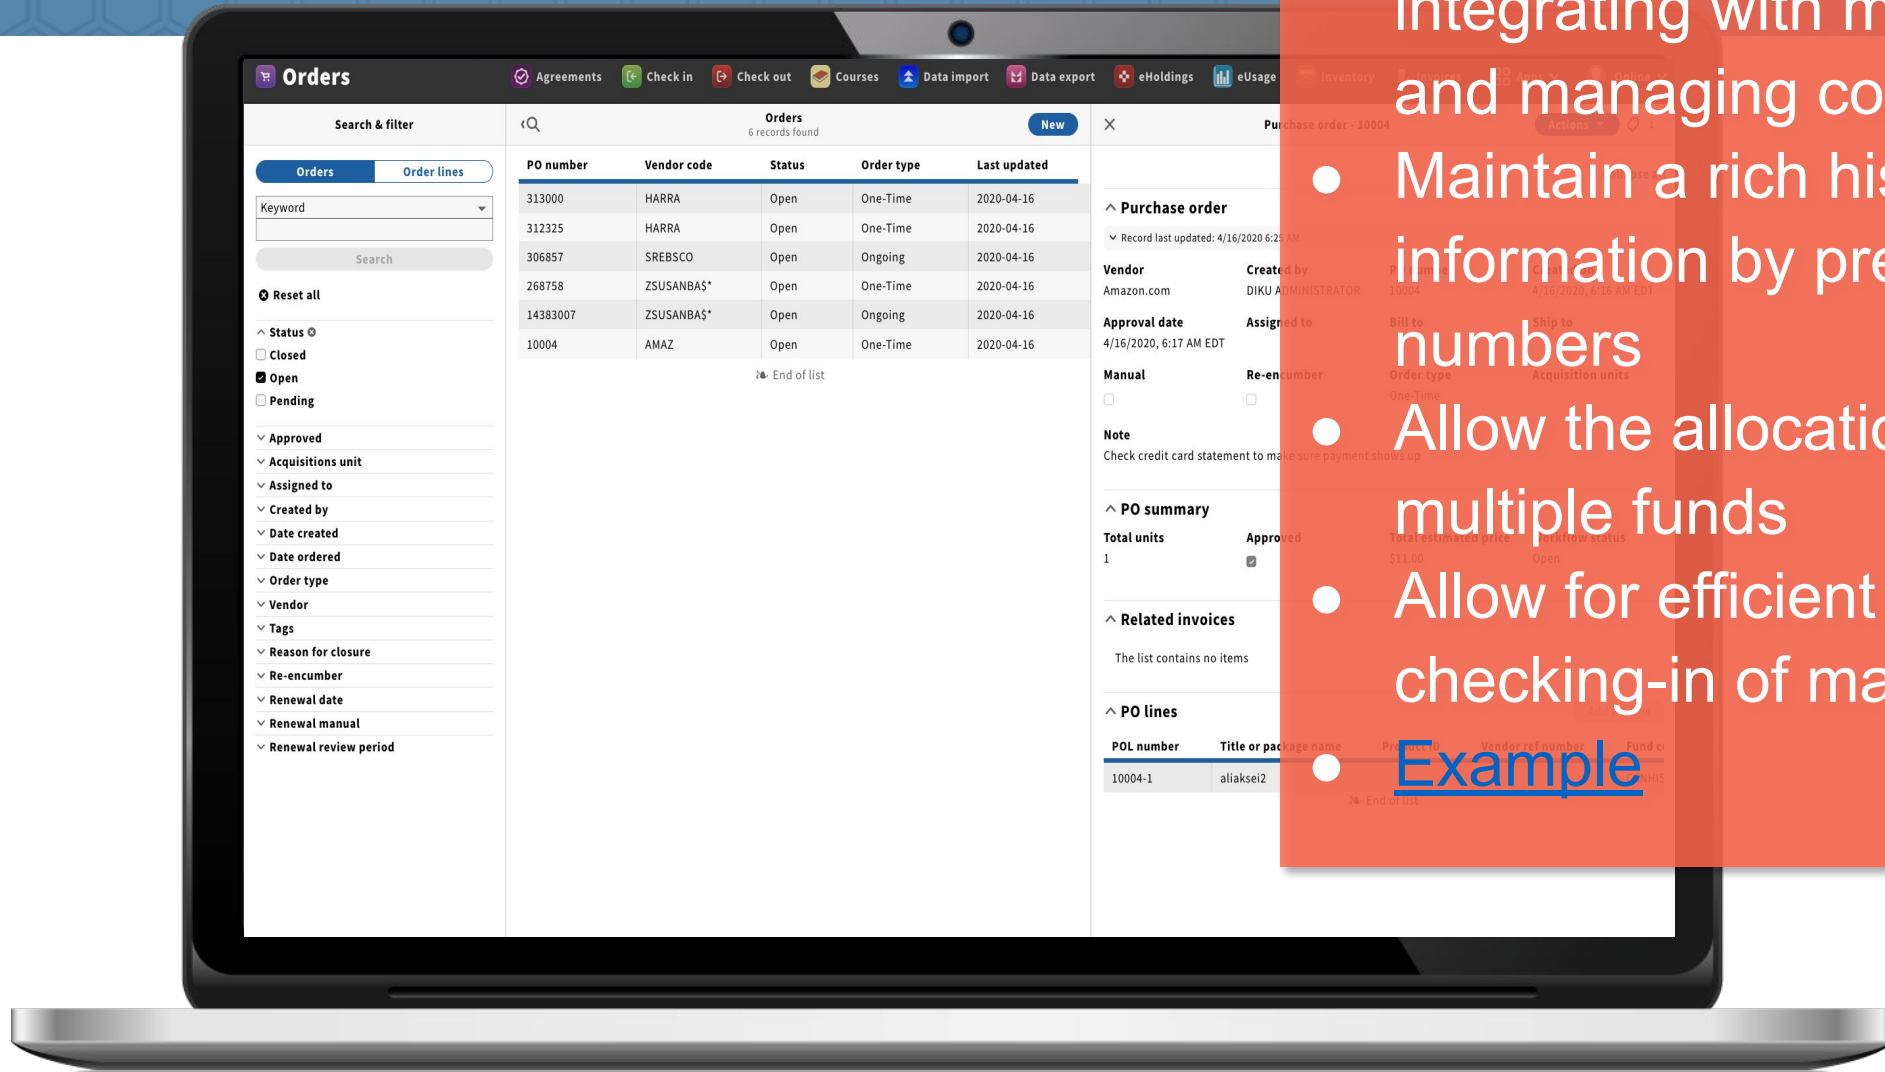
Orders

Agreements  Check in  Check out  Courses  Data import  Data export  eHoldings  eUsage

Search & filter

Orders  Order lines

Keyword

Search

Reset all

Status

Closed
Open
Pending

Approved
Acquisitions unit
Assigned to
Created by
Date created
Date ordered
Order type
Vendor
Tags
Reason for closure
Re-encumber
Renewal date
Renewal manual
Renewal review period

Orders
6 records found

New

| PO number | Vendor code | Status | Order type | Last updated |
|---|---|---|---|---|
| 313000 | HARRA | Open | One-Time | 2020-04-16 |
| 312325 | HARRA | Open | One-Time | 2020-04-16 |
| 306857 | SREBSCO | Open | Ongoing | 2020-04-16 |
| 268758 | ZSUSANBA$* | Open | One-Time | 2020-04-16 |
| 14383007 | ZSUSANBA$* | Open | Ongoing | 2020-04-16 |
| 10004 | AMAZ | Open | One-Time | 2020-04-16 |

End of list

Pu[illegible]

Purchase order

Record last updated: 4/16/2020 6:2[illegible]

Vendor
Amazon.com

Create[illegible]
DIKU A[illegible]

Approval date
4/16/2020, 6:17 AM EDT

Assign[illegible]

Manual

Re-en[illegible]

Note
Check credit card statement to ma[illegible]

PO summary

Total units
1

Appro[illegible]

Related invoices

The list contains no items

PO lines

POL number  Title or pa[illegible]

10004-1  aliaksei2

integrating with m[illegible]
and managing co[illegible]
● Maintain a rich hi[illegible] information by pre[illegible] numbers
● Allow the allocati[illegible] multiple funds
● Allow for efficient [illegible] checking-in of ma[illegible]
● Example